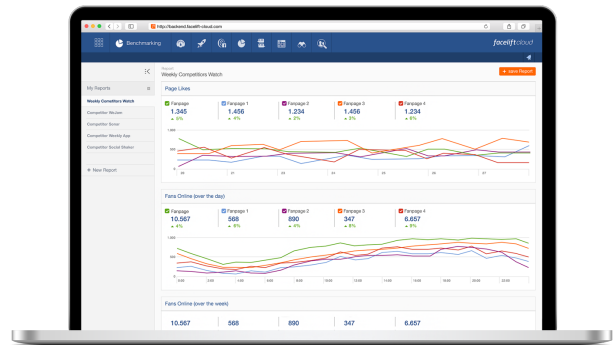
http://backend.facelift-cloud.com

Benchmarking

facelift cloud

My Reports

Weekly Competitors Watch

Competitor Stalker

Competitor Solar

Competitor Weekly App

Competitor Social Stalker

+ New Report

Report

Weekly Competitors Watch

+ Save Report

Page Likes

| Fanpage | Fanpage 1 | Fanpage 2 | Fanpage 3 | Fanpage 4 |
|---|---|---|---|---|
| 1.345 | 1.456 | 1.234 | 1.234 | 1.234 |
| ▲ 5% | ▲ 4% | ▲ 2% | ▲ 4% | ▲ 6% |

Fans Online (over the day)

| Fanpage | Fanpage 1 | Fanpage 2 | Fanpage 3 | Fanpage 4 |
|---|---|---|---|---|
| 10.567 | 568 | 890 | 347 | 6.657 |
| ▲ 4% | ▲ 8% | ▲ 8% | ▲ 8% | ▲ 8% |

Fans Online (over the week)

| 10.567 | 568 | 890 | 347 | 6.657 |
|---|---|---|---|---|